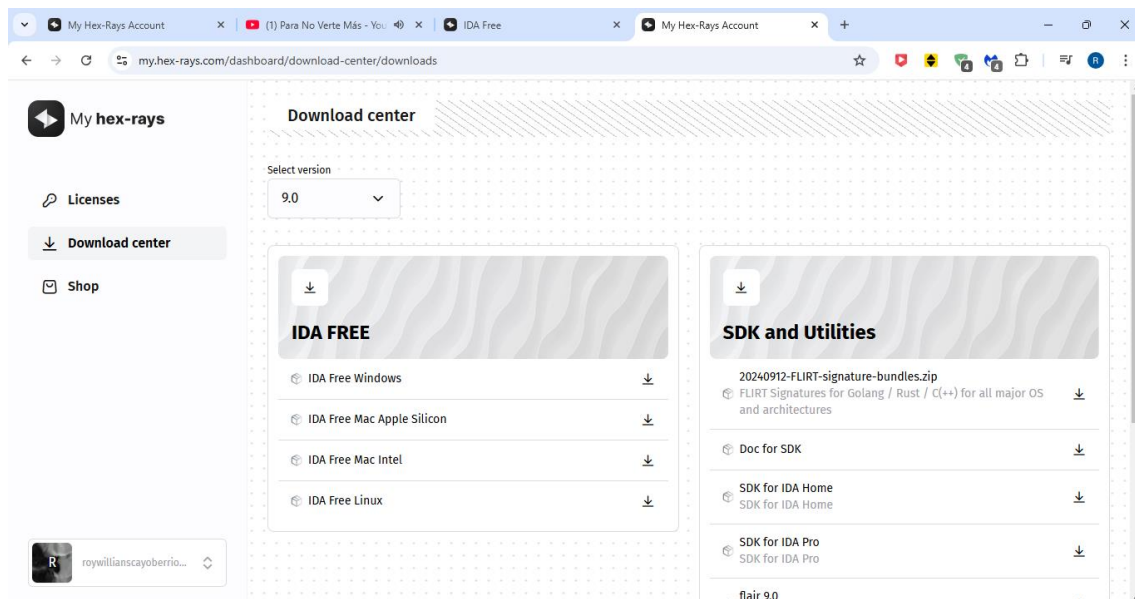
My Hex-Rays Account
(1) Para No Verte Más - You
IDA Free
My Hex-Rays Account
my.hex-rays.com/dashboard/download-center/downloads

My hex-rays

Licenses
Download center
Shop

roywillianscayoberrio...

Download center

Select version
9.0

IDA FREE
IDA Free Windows
IDA Free Mac Apple Silicon
IDA Free Mac Intel
IDA Free Linux

SDK and Utilities
20240912-FLIRT-signature-bundles.zip
FLIRT Signatures for Golang / Rust / C(++) for all major OS and architectures
Doc for SDK
SDK for IDA Home
SDK for IDA Home
SDK for IDA Pro
SDK for IDA Pro
flair 9.0